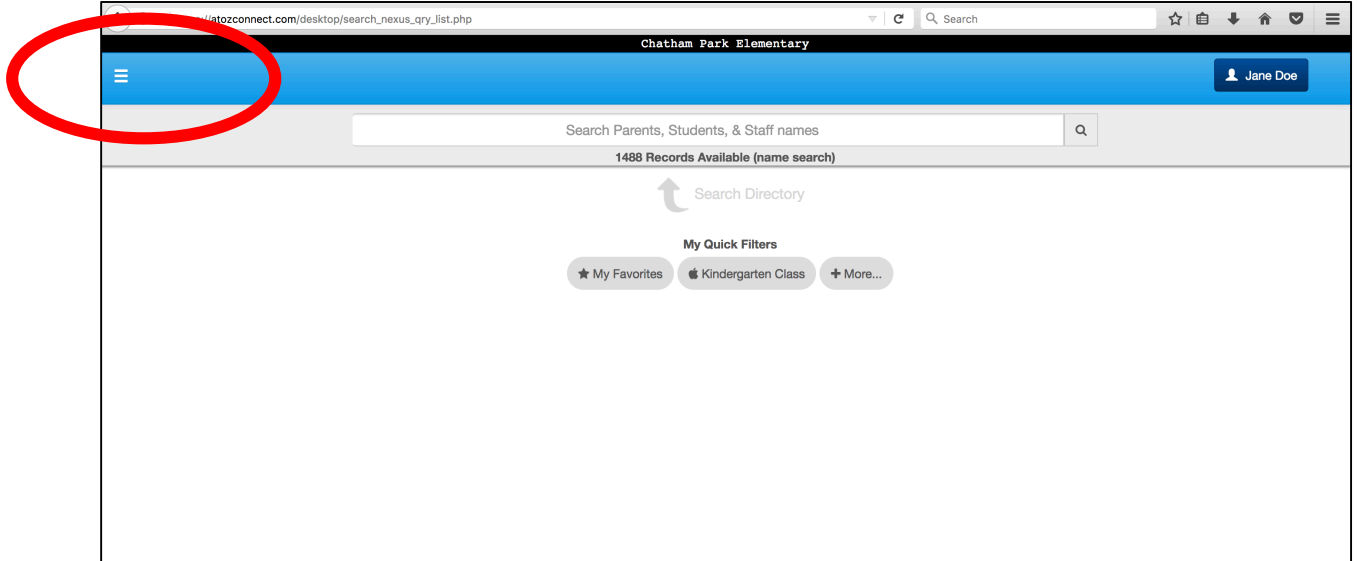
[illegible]atozconnect.com/desktop/search_nexus_qry_list.php

Search

Chatham Park Elementary

Jane Doe

Search Parents, Students, & Staff names

1488 Records Available (name search)

Search Directory

My Quick Filters

My Favorites

Kindergarten Class

+ More...